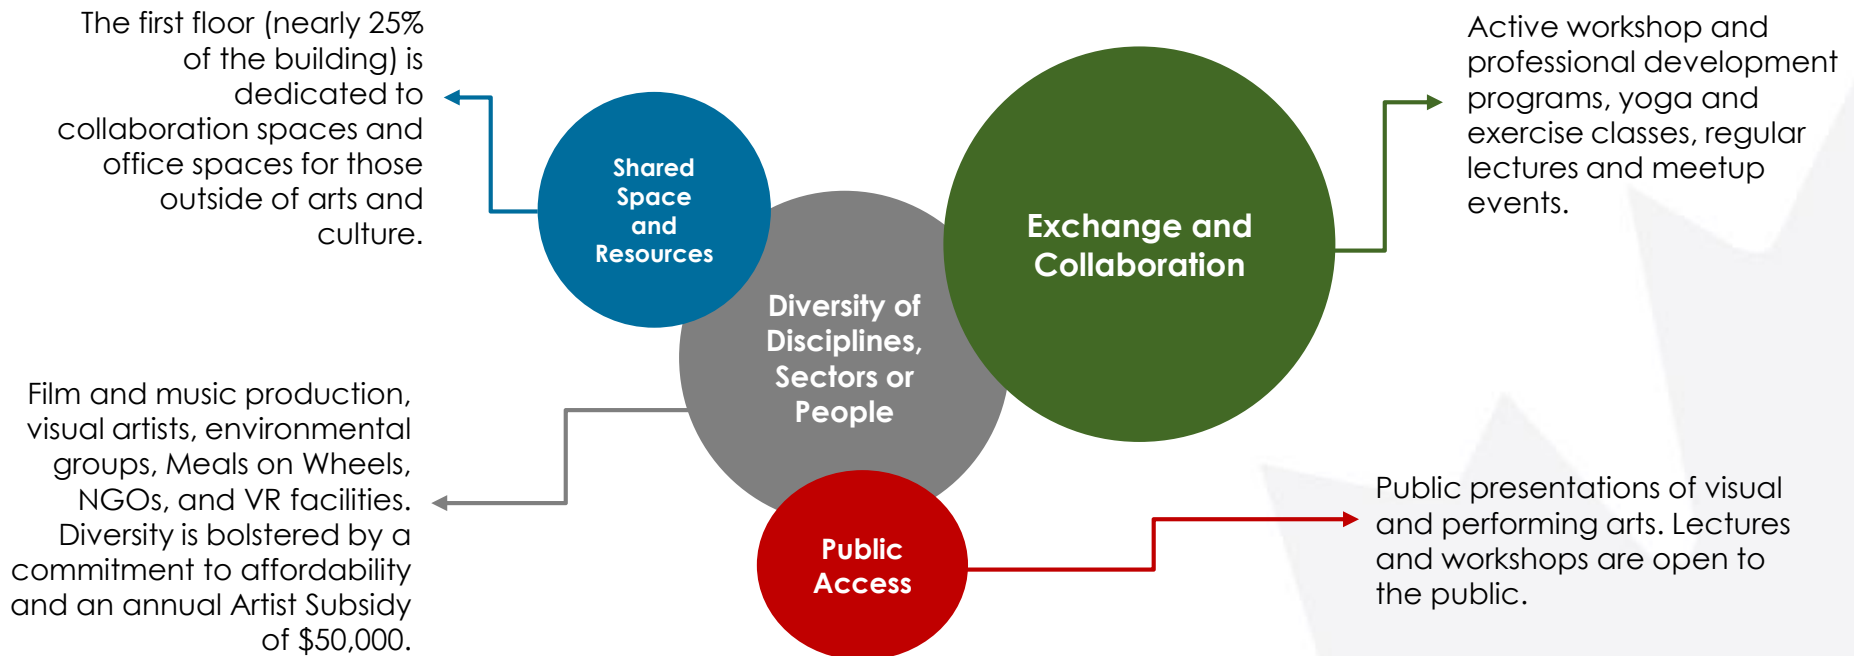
The first floor (nearly 25% of the building) is dedicated to collaboration spaces and office spaces for those outside of arts and culture.

Shared Space and Resources

Diversity of Disciplines, Sectors or People

Exchange and Collaboration

Active workshop and professional development programs, yoga and exercise classes, regular lectures and meetup events.

Film and music production, visual artists, environmental groups, Meals on Wheels, NGOs, and VR facilities. Diversity is bolstered by a commitment to affordability and an annual Artist Subsidy of $50,000.

Public Access

Public presentations of visual and performing arts. Lectures and workshops are open to the public.